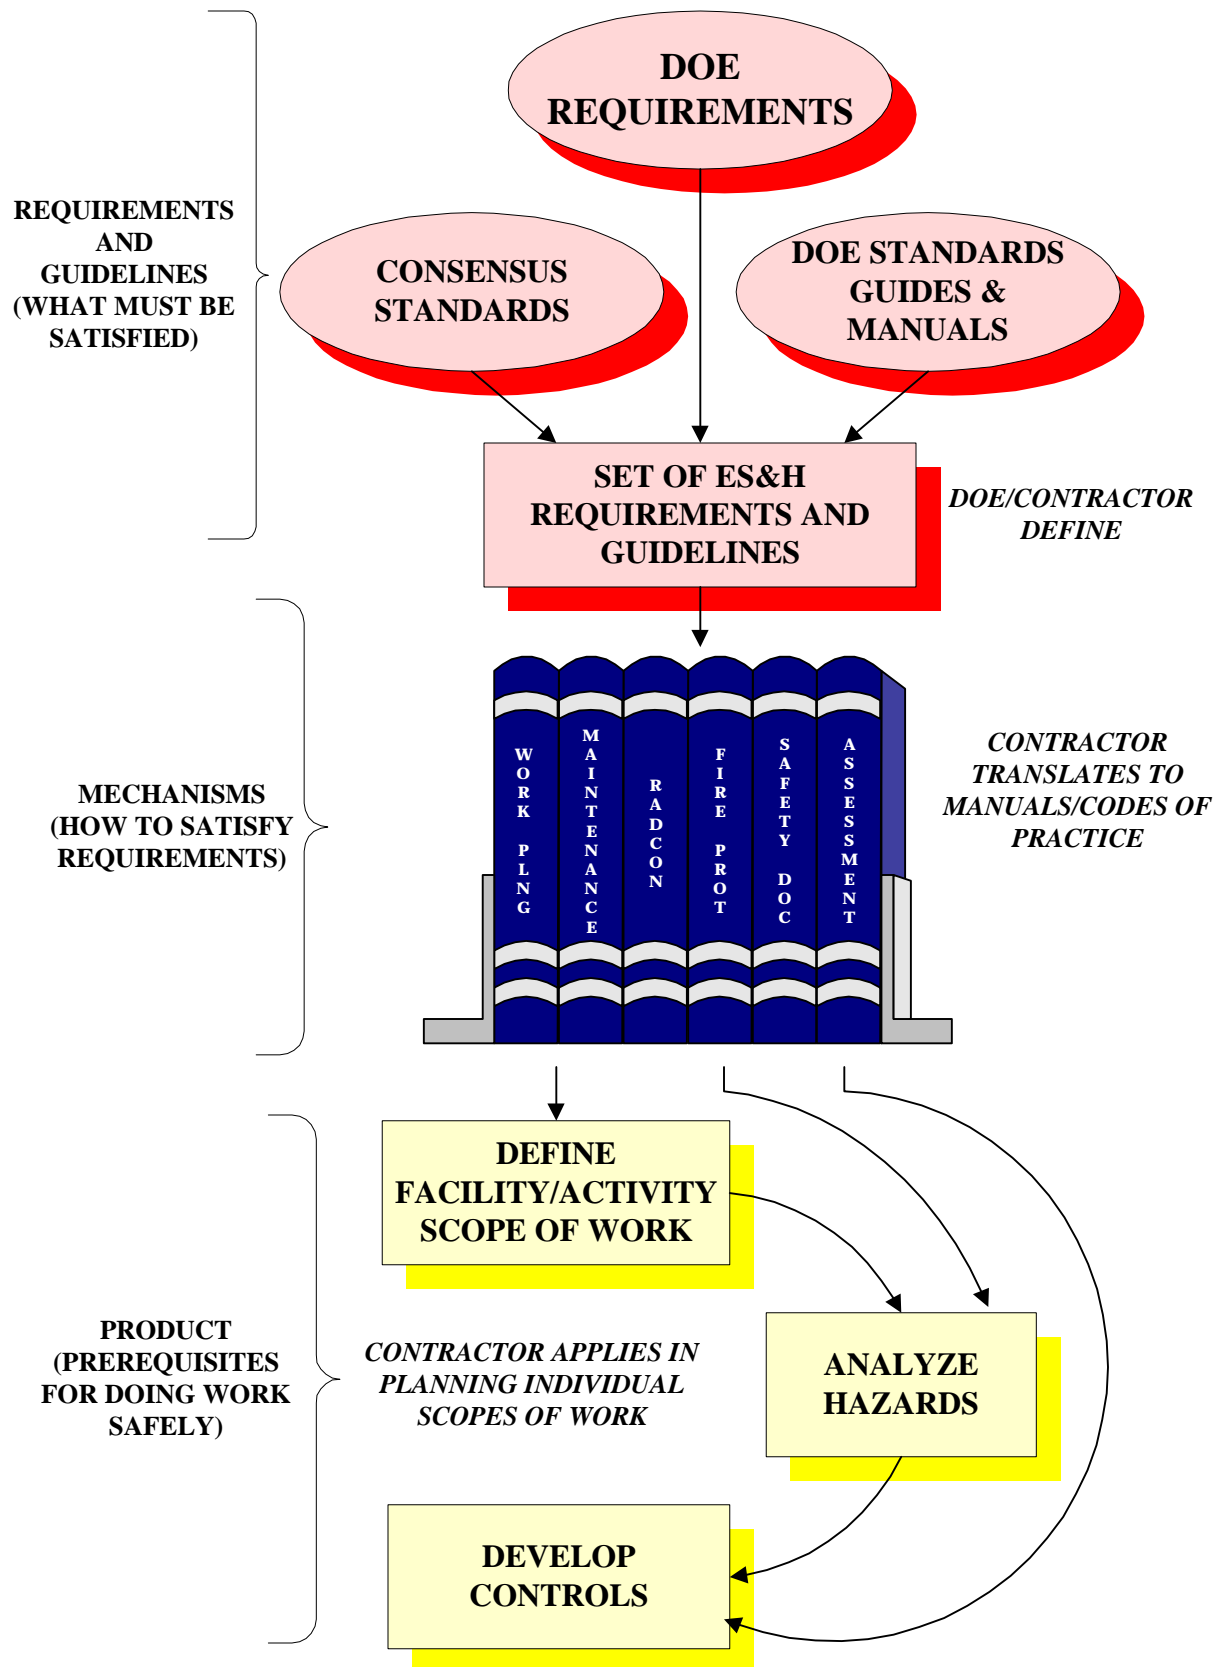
REQUIREMENTS AND GUIDELINES (WHAT MUST BE SATISFIED)

DOE REQUIREMENTS

CONSENSUS STANDARDS

DOE STANDARDS GUIDES & MANUALS

SET OF ES&H REQUIREMENTS AND GUIDELINES

DOE/CONTRACTOR DEFINE

MECHANISMS (HOW TO SATISFY REQUIREMENTS)

WORK PLNG

MAINTENANCE

RADCON

FIRE PROT

SAFETY DOC

ASSESSMENT

CONTRACTOR TRANSLATES TO MANUALS/CODES OF PRACTICE

DEFINE FACILITY/ACTIVITY SCOPE OF WORK

PRODUCT (PREREQUISITES FOR DOING WORK SAFELY)

CONTRACTOR APPLIES IN PLANNING INDIVIDUAL SCOPES OF WORK

ANALYZE HAZARDS

DEVELOP CONTROLS